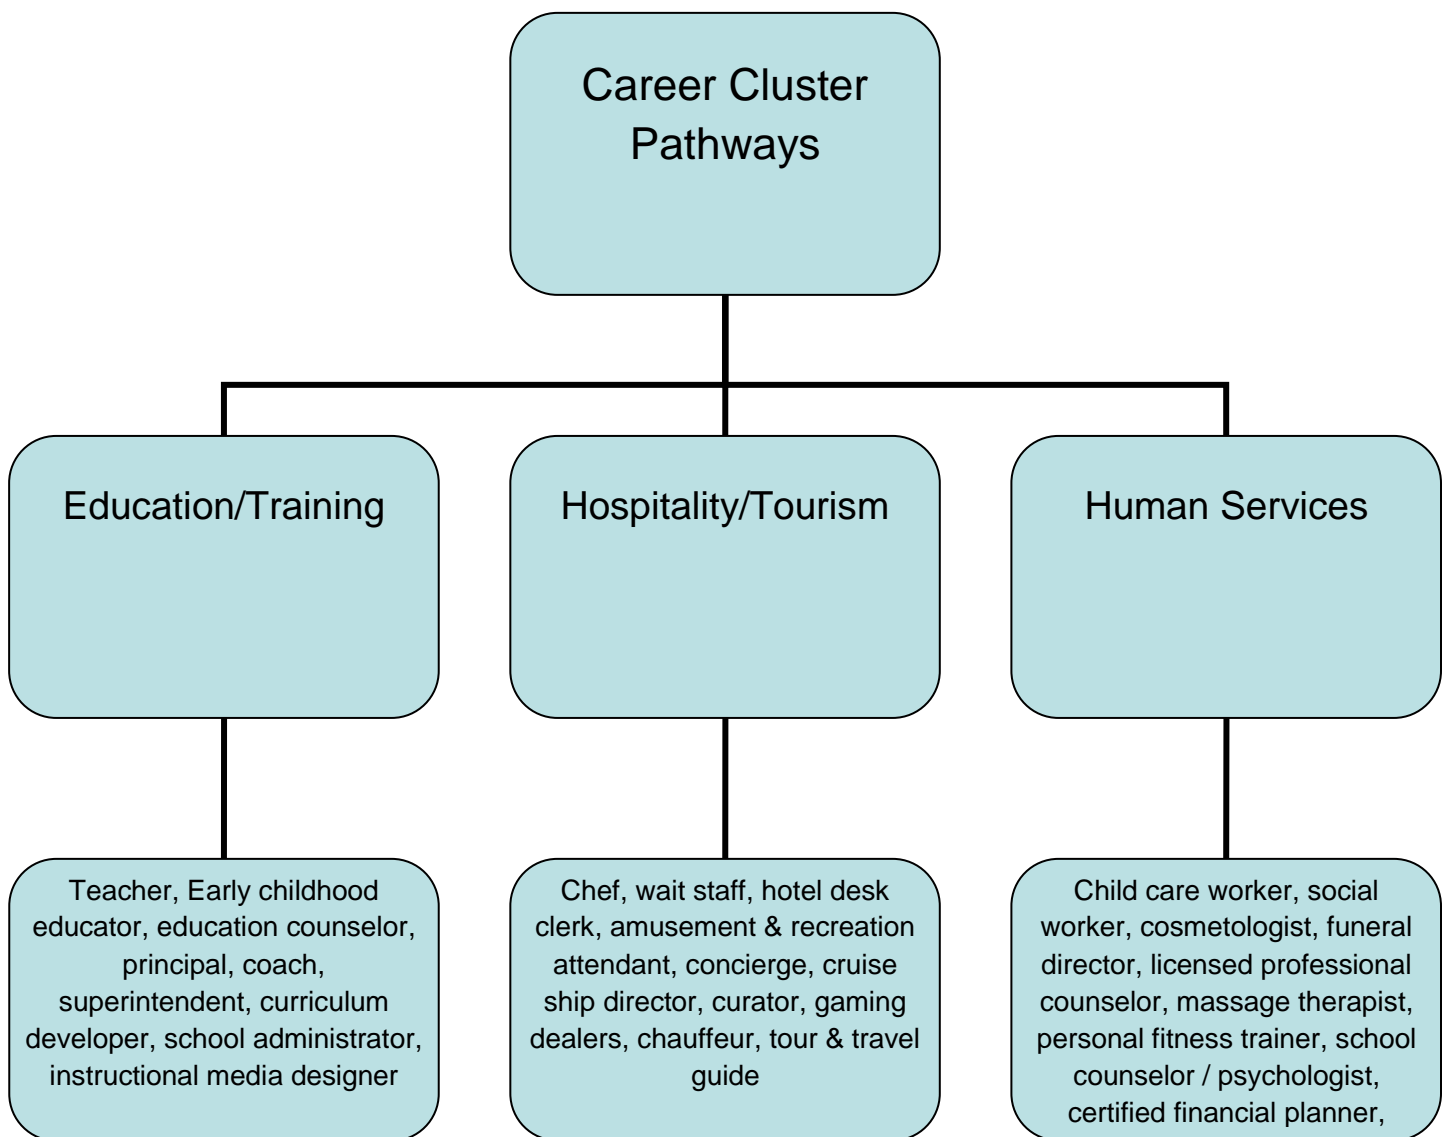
Career Cluster Pathways

Education/Training

Hospitality/Tourism

Human Services

Teacher, Early childhood educator, education counselor, principal, coach, superintendent, curriculum developer, school administrator, instructional media designer

Chef, wait staff, hotel desk clerk, amusement & recreation attendant, concierge, cruise ship director, curator, gaming dealers, chauffeur, tour & travel guide

Child care worker, social worker, cosmetologist, funeral director, licensed professional counselor, massage therapist, personal fitness trainer, school counselor / psychologist, certified financial planner,